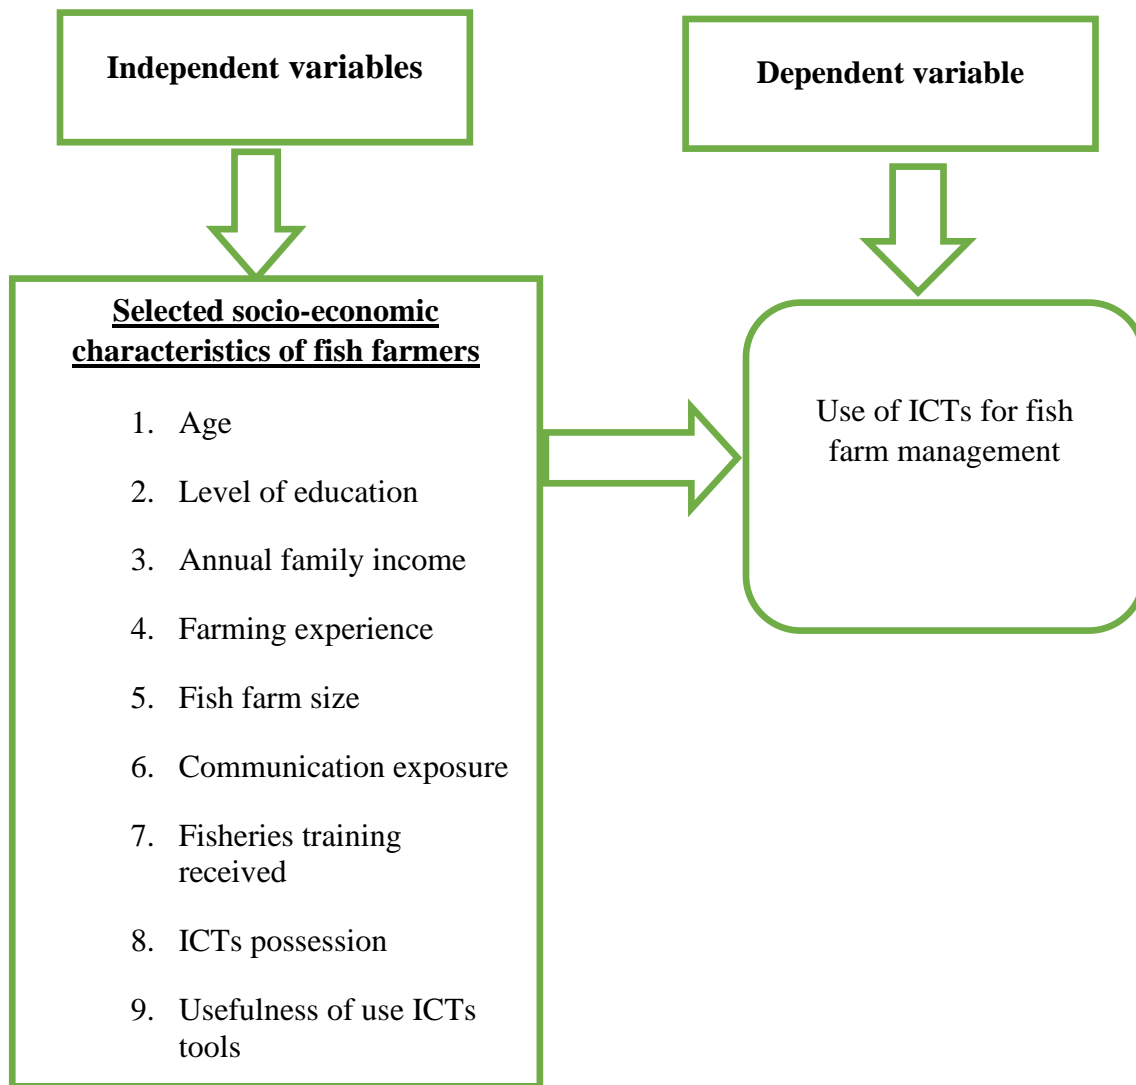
Independent variables

Dependent variable

Selected socio-economic characteristics of fish farmers

1. Age
2. Level of education
3. Annual family income
4. Farming experience
5. Fish farm size
6. Communication exposure
7. Fisheries training received
8. ICTs possession
9. Usefulness of use ICTs tools

Use of ICTs for fish farm management